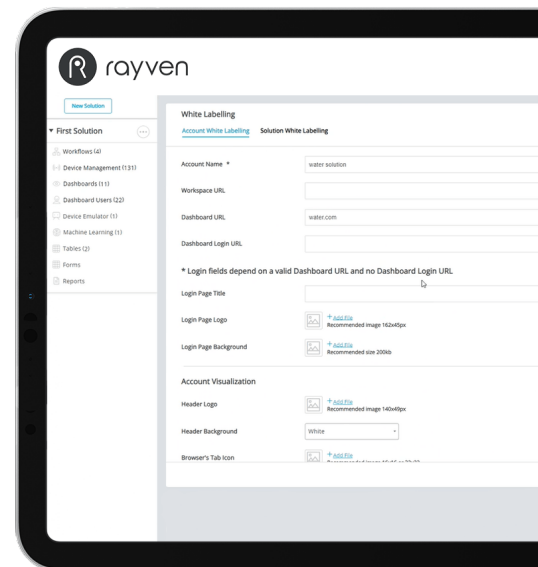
rayven

New Solution

First Solution

Workflows (4)
Device Management (131)
Dashboards (11)
Dashboard Users (22)
Device Emulator (1)
Machine Learning (1)
Tables (2)
Forms
Reports

White Labelling

Account White Labelling Solution White Labelling

Account Name * water solution

Workspace URL

Dashboard URL water.com

Dashboard Login URL

* Login fields depend on a valid Dashboard URL and no Dashboard Login URL

Login Page Title

Login Page Logo + Add File Recommended image 162x45px

Login Page Background + Add File Recommended size 200kb

Account Visualization

Header Logo + Add File Recommended image 140x49px

Header Background White

Browser's Tab Icon + Add File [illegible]